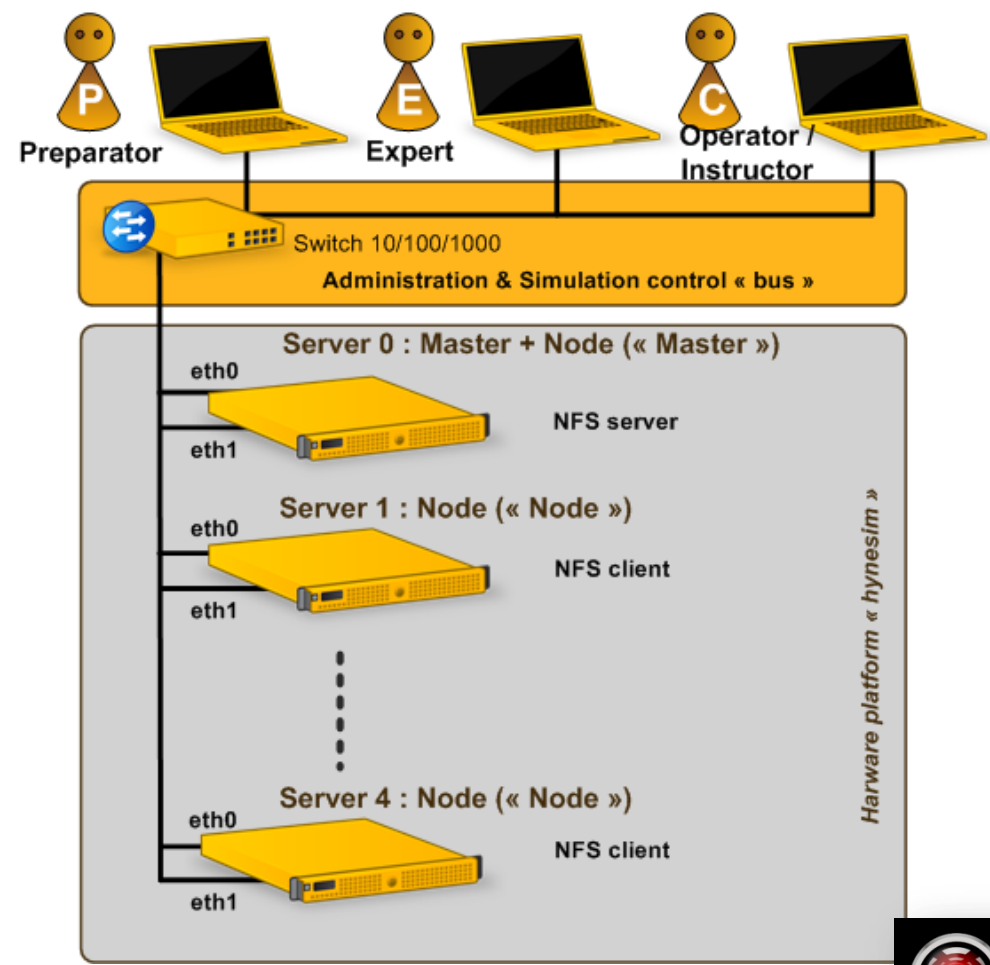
P
Preparator
E
Expert
C
Operator / Instructor

Switch 10/100/1000
Administration & Simulation control « bus »

Server 0 : Master + Node (« Master »)
eth0
eth1
NFS server

Server 1 : Node (« Node »)
eth0
eth1
NFS client

Server 4 : Node (« Node »)
eth0
eth1
NFS client

Harware platform « hynesim »